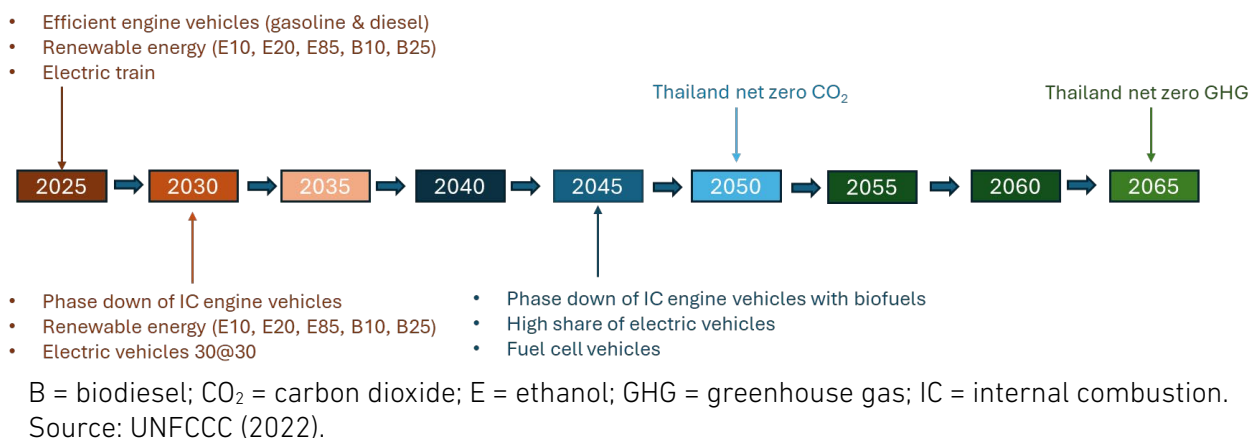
- Efficient engine vehicles (gasoline & diesel)
- Renewable energy (E10, E20, E85, B10, B25)
- Electric train

Thailand net zero $CO_2$

Thailand net zero GHG

2025 2030 2035 2040 2045 2050 2055 2060 2065

- Phase down of IC engine vehicles
- Renewable energy (E10, E20, E85, B10, B25)
- Electric vehicles 30@30

- Phase down of IC engine vehicles with biofuels
- High share of electric vehicles
- Fuel cell vehicles

B = biodiesel; $CO_2$ = carbon dioxide; E = ethanol; GHG = greenhouse gas; IC = internal combustion.
Source: UNFCCC (2022).